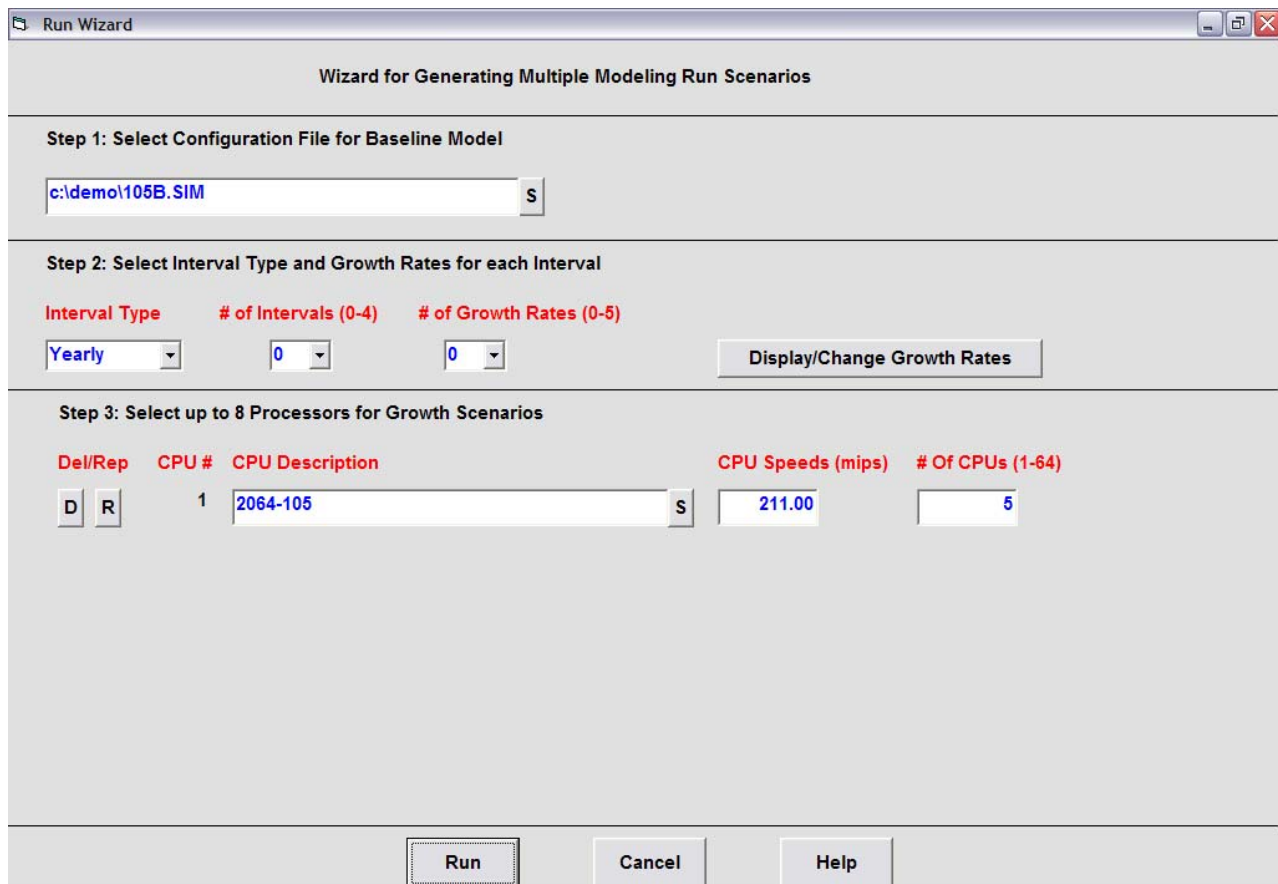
Run Wizard

Wizard for Generating Multiple Modeling Run Scenarios

Step 1: Select Configuration File for Baseline Model

c:\demo\105B.SIM

S

Step 2: Select Interval Type and Growth Rates for each Interval

Interval Type

# of Intervals (0-4)

# of Growth Rates (0-5)

Yearly

0

0

Display/Change Growth Rates

Step 3: Select up to 8 Processors for Growth Scenarios

Del/Rep

CPU #

CPU Description

CPU Speeds (mips)

# Of CPUs (1-64)

D

R

1

2064-105

S

211.00

5

Run

Cancel

Help